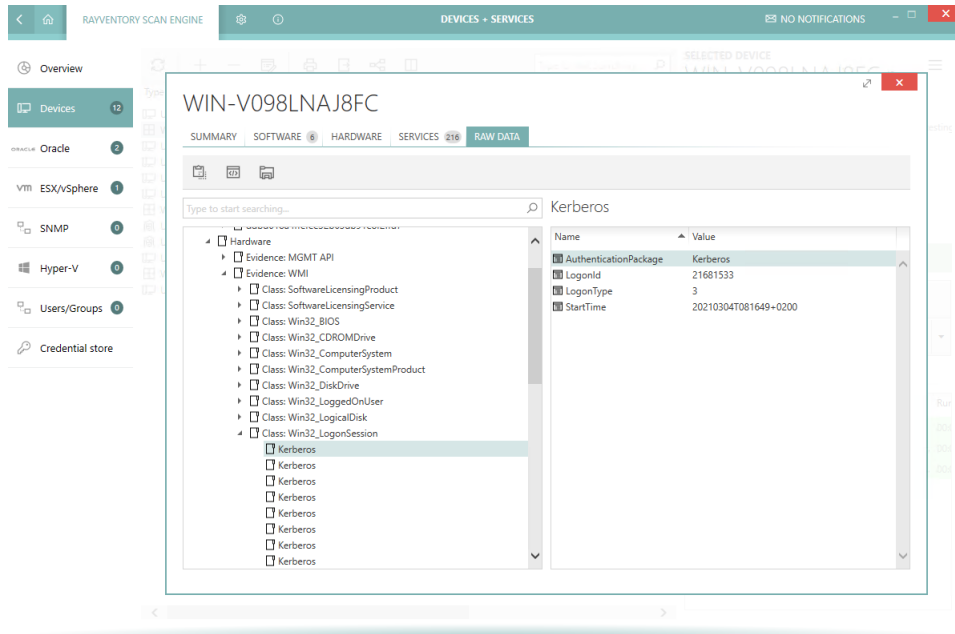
RAYVENTORY SCAN ENGINE

DEVICES + SERVICES

NO NOTIFICATIONS

Overview

Devices 12

Oracle 2

ESX/vSphere 1

SNMP 0

Hyper-V 0

Users/Groups 0

Credential store

SELECTED DEVICE

WIN-V098LNAJ8FC

SUMMARY SOFTWARE 6 HARDWARE SERVICES 216 RAW DATA

Type to start searching...

Kerberos

Hardware
Evidence: MGMT API
Evidence: WMI
Class: SoftwareLicensingProduct
Class: SoftwareLicensingService
Class: Win32_BIOS
Class: Win32_CDROMDrive
Class: Win32_ComputerSystem
Class: Win32_ComputerSystemProduct
Class: Win32_DiskDrive
Class: Win32_LoggedOnUser
Class: Win32_LogicalDisk
Class: Win32_LogonSession
Kerberos
Kerberos
Kerberos
Kerberos
Kerberos
Kerberos
Kerberos
Kerberos

| Name | Value |
|---|---|
| AuthenticationPackage | Kerberos |
| LogonId | 21681533 |
| LogonType | 3 |
| StartTime | 20210304T081649+0200 |